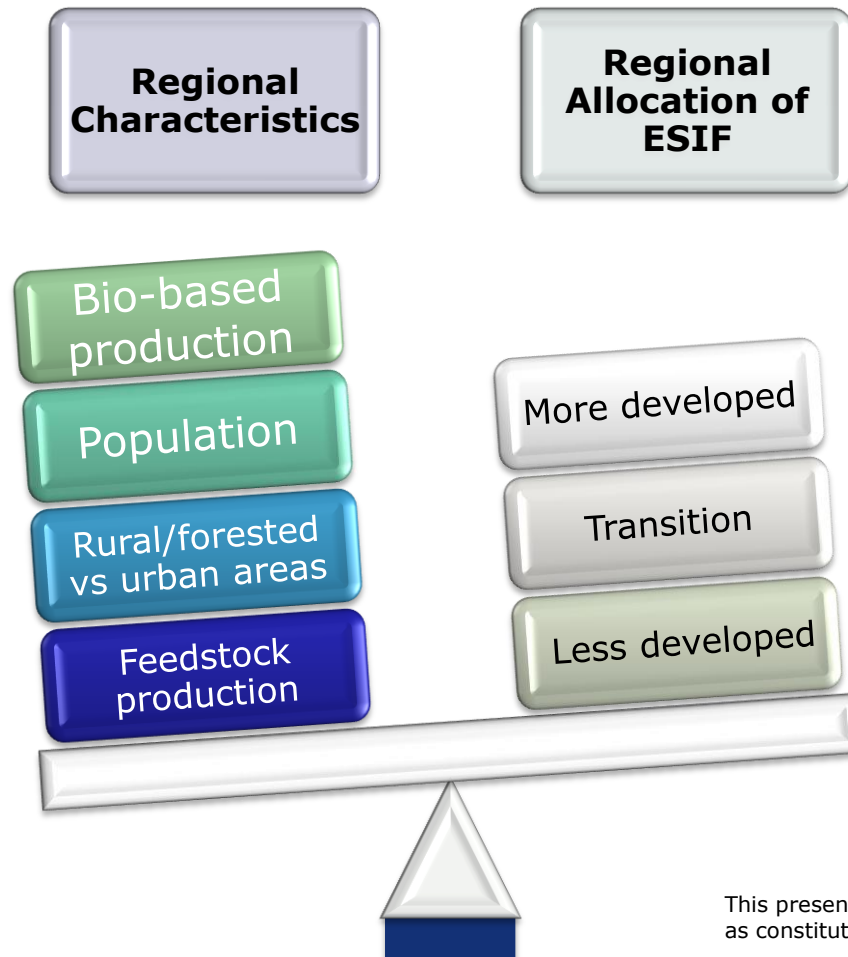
Regional Characteristics

Regional Allocation of ESIF

Bio-based production

Population

Rural/forested vs urban areas

Feedstock production

More developed

Transition

Less developed

This presen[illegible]
as constitut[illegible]